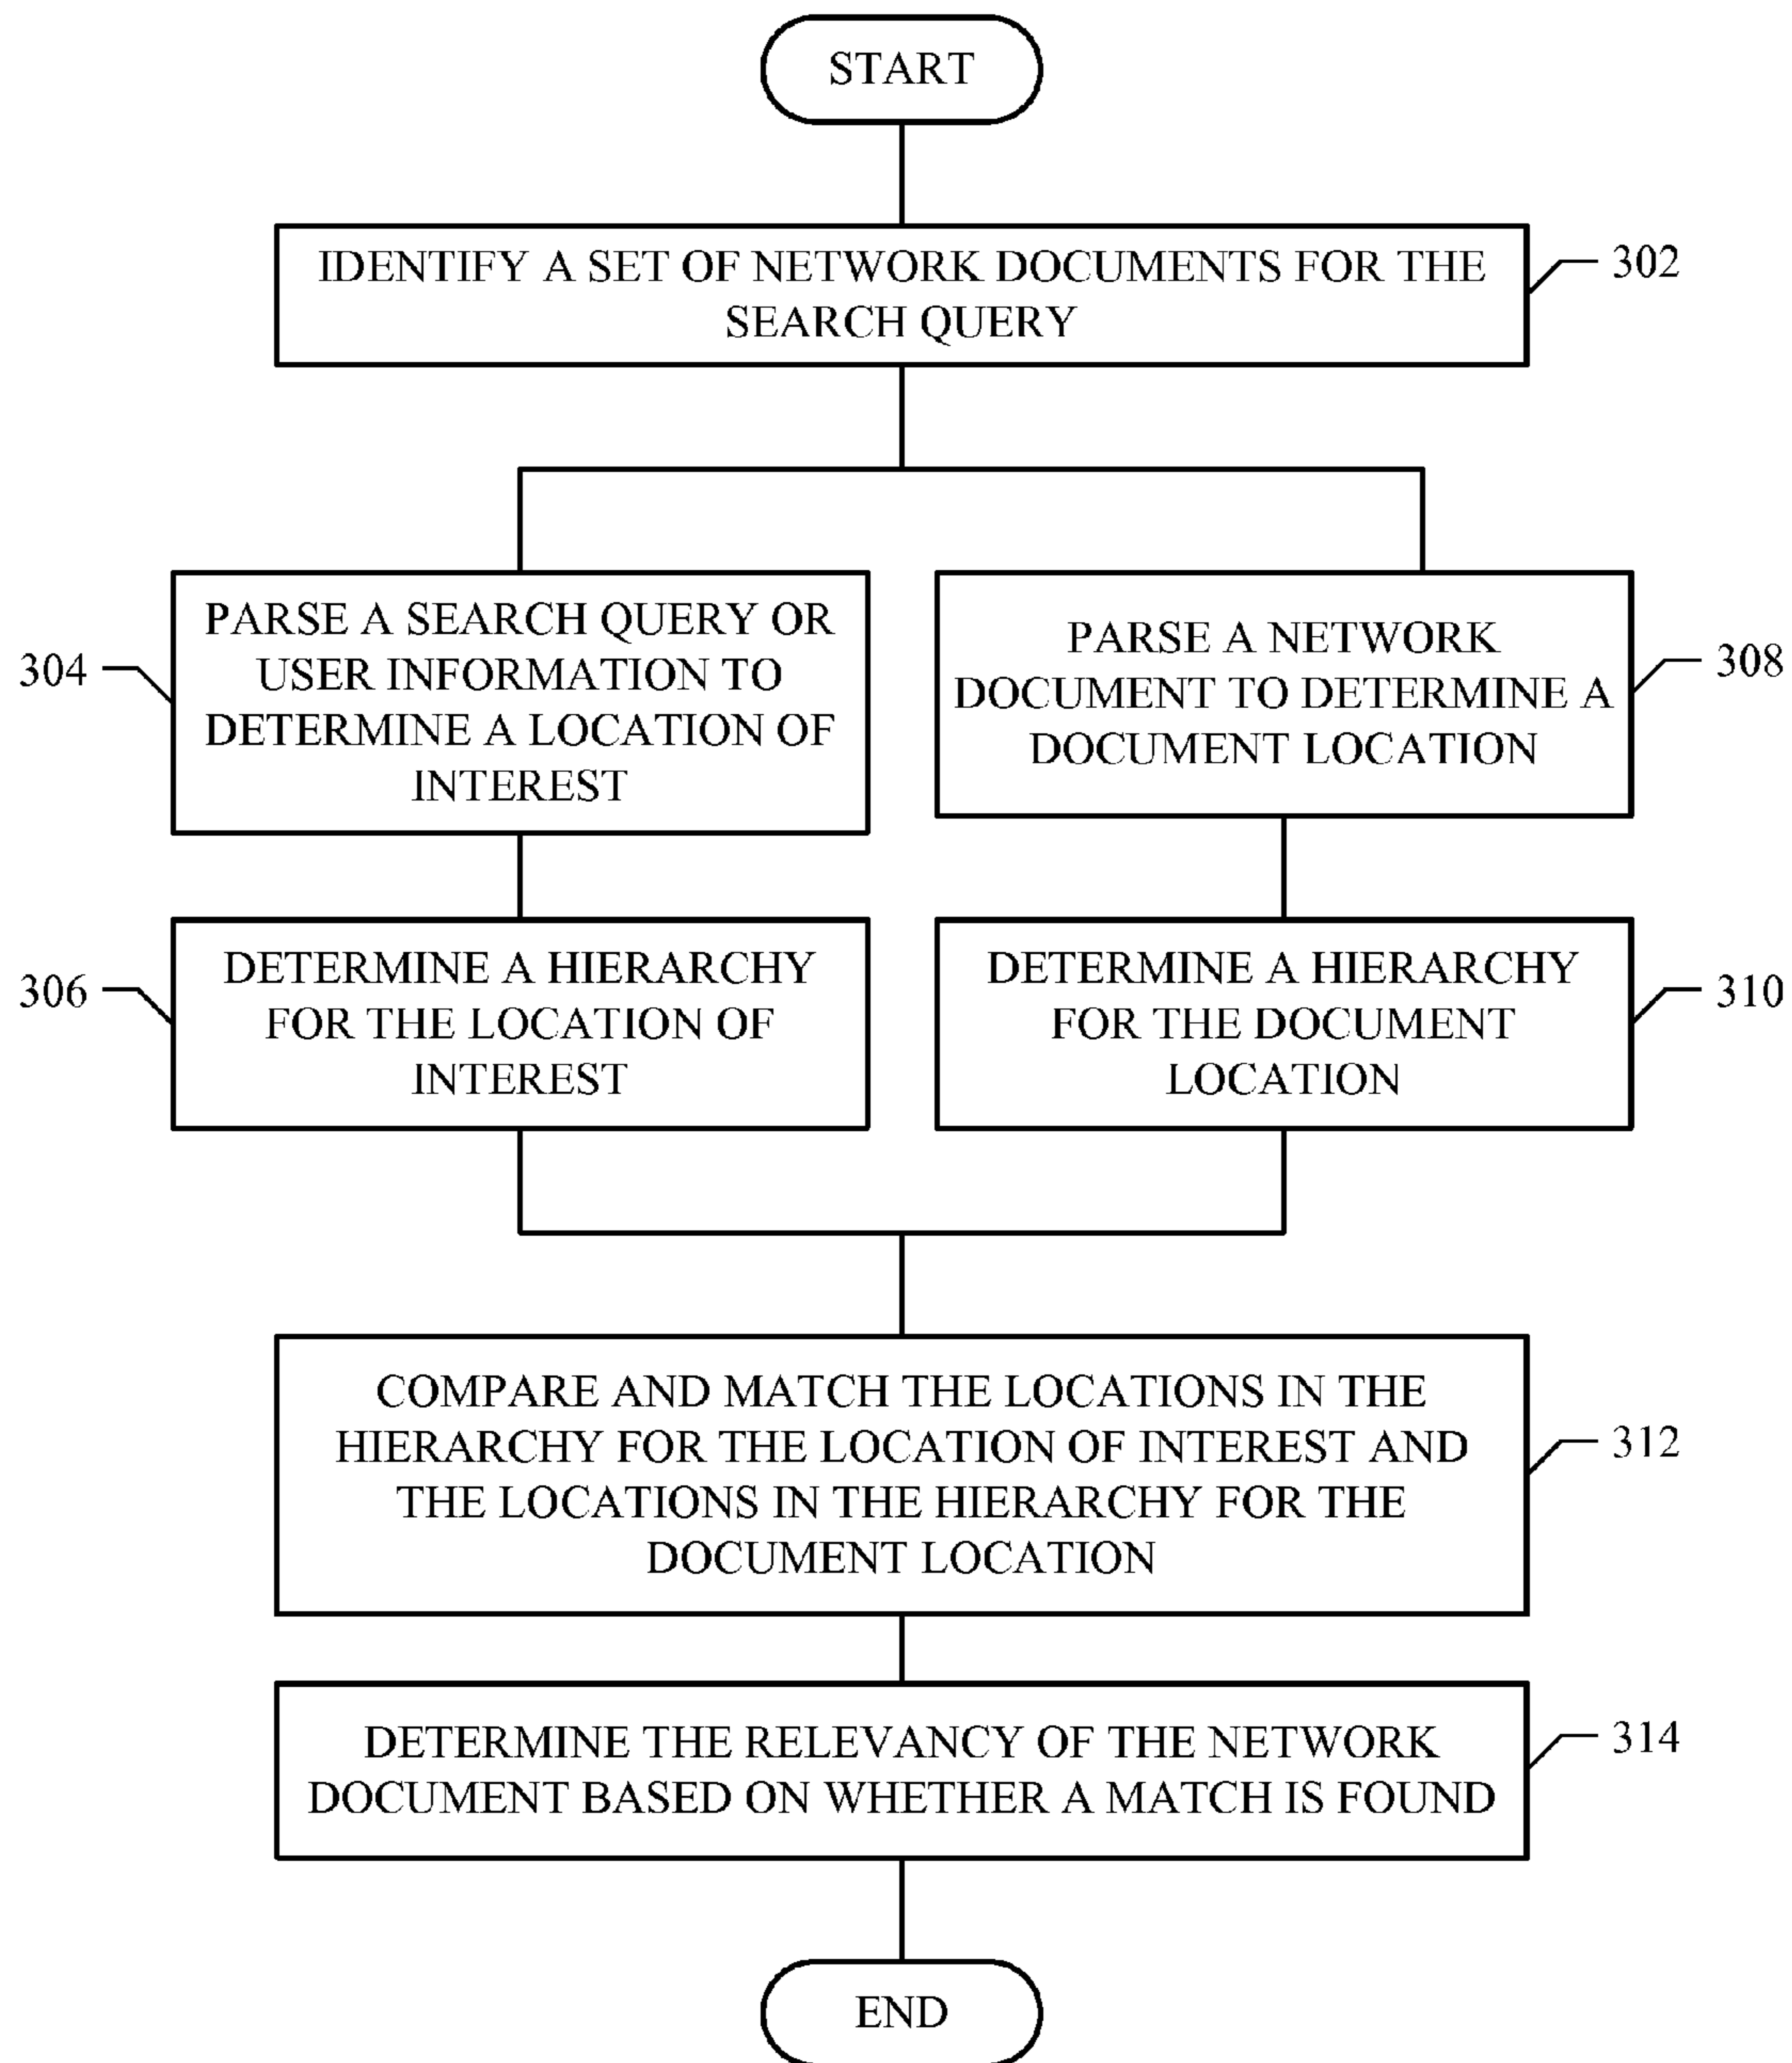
START

IDENTIFY A SET OF NETWORK DOCUMENTS FOR THE SEARCH QUERY

302

304

PARSE A SEARCH QUERY OR USER INFORMATION TO DETERMINE A LOCATION OF INTEREST

PARSE A NETWORK DOCUMENT TO DETERMINE A DOCUMENT LOCATION

308

306

DETERMINE A HIERARCHY FOR THE LOCATION OF INTEREST

DETERMINE A HIERARCHY FOR THE DOCUMENT LOCATION

310

COMPARE AND MATCH THE LOCATIONS IN THE HIERARCHY FOR THE LOCATION OF INTEREST AND THE LOCATIONS IN THE HIERARCHY FOR THE DOCUMENT LOCATION

312

DETERMINE THE RELEVANCY OF THE NETWORK DOCUMENT BASED ON WHETHER A MATCH IS FOUND

314

END